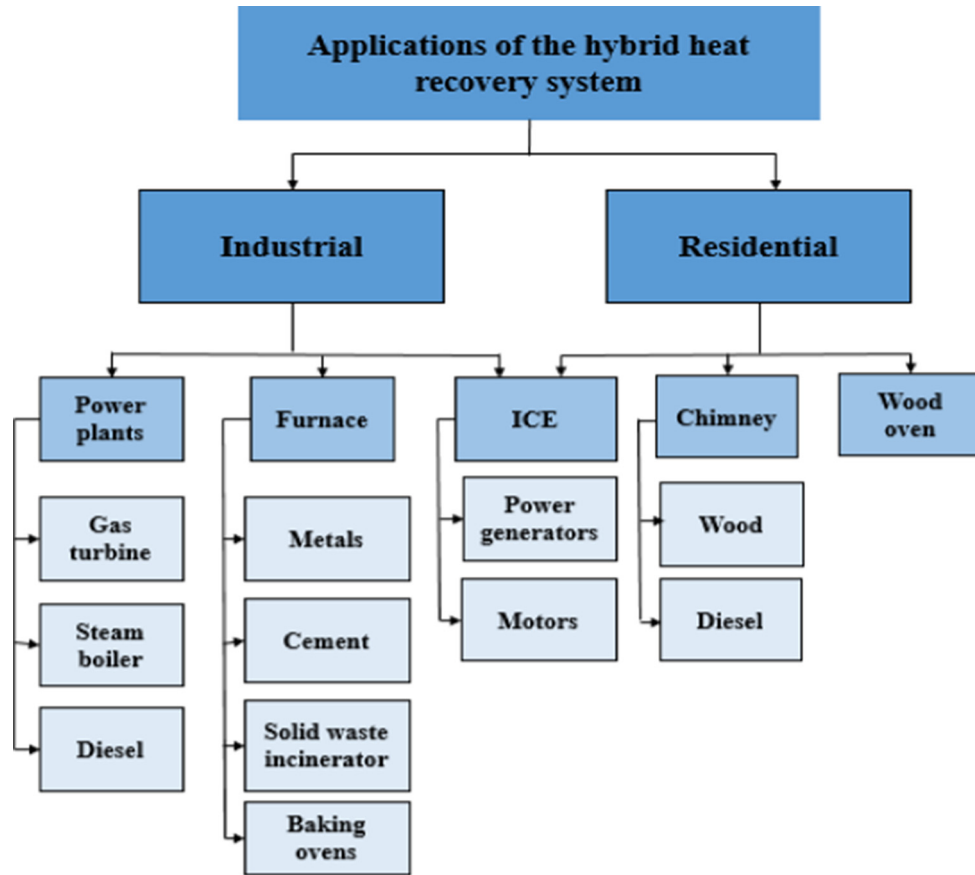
Applications of the hybrid heat recovery system

Industrial

Residential

Power plants

Gas turbine

Steam boiler

Diesel

Furnace

Metals

Cement

Solid waste incinerator

Baking ovens

ICE

Power generators

Motors

Chimney

Wood

Diesel

Wood oven